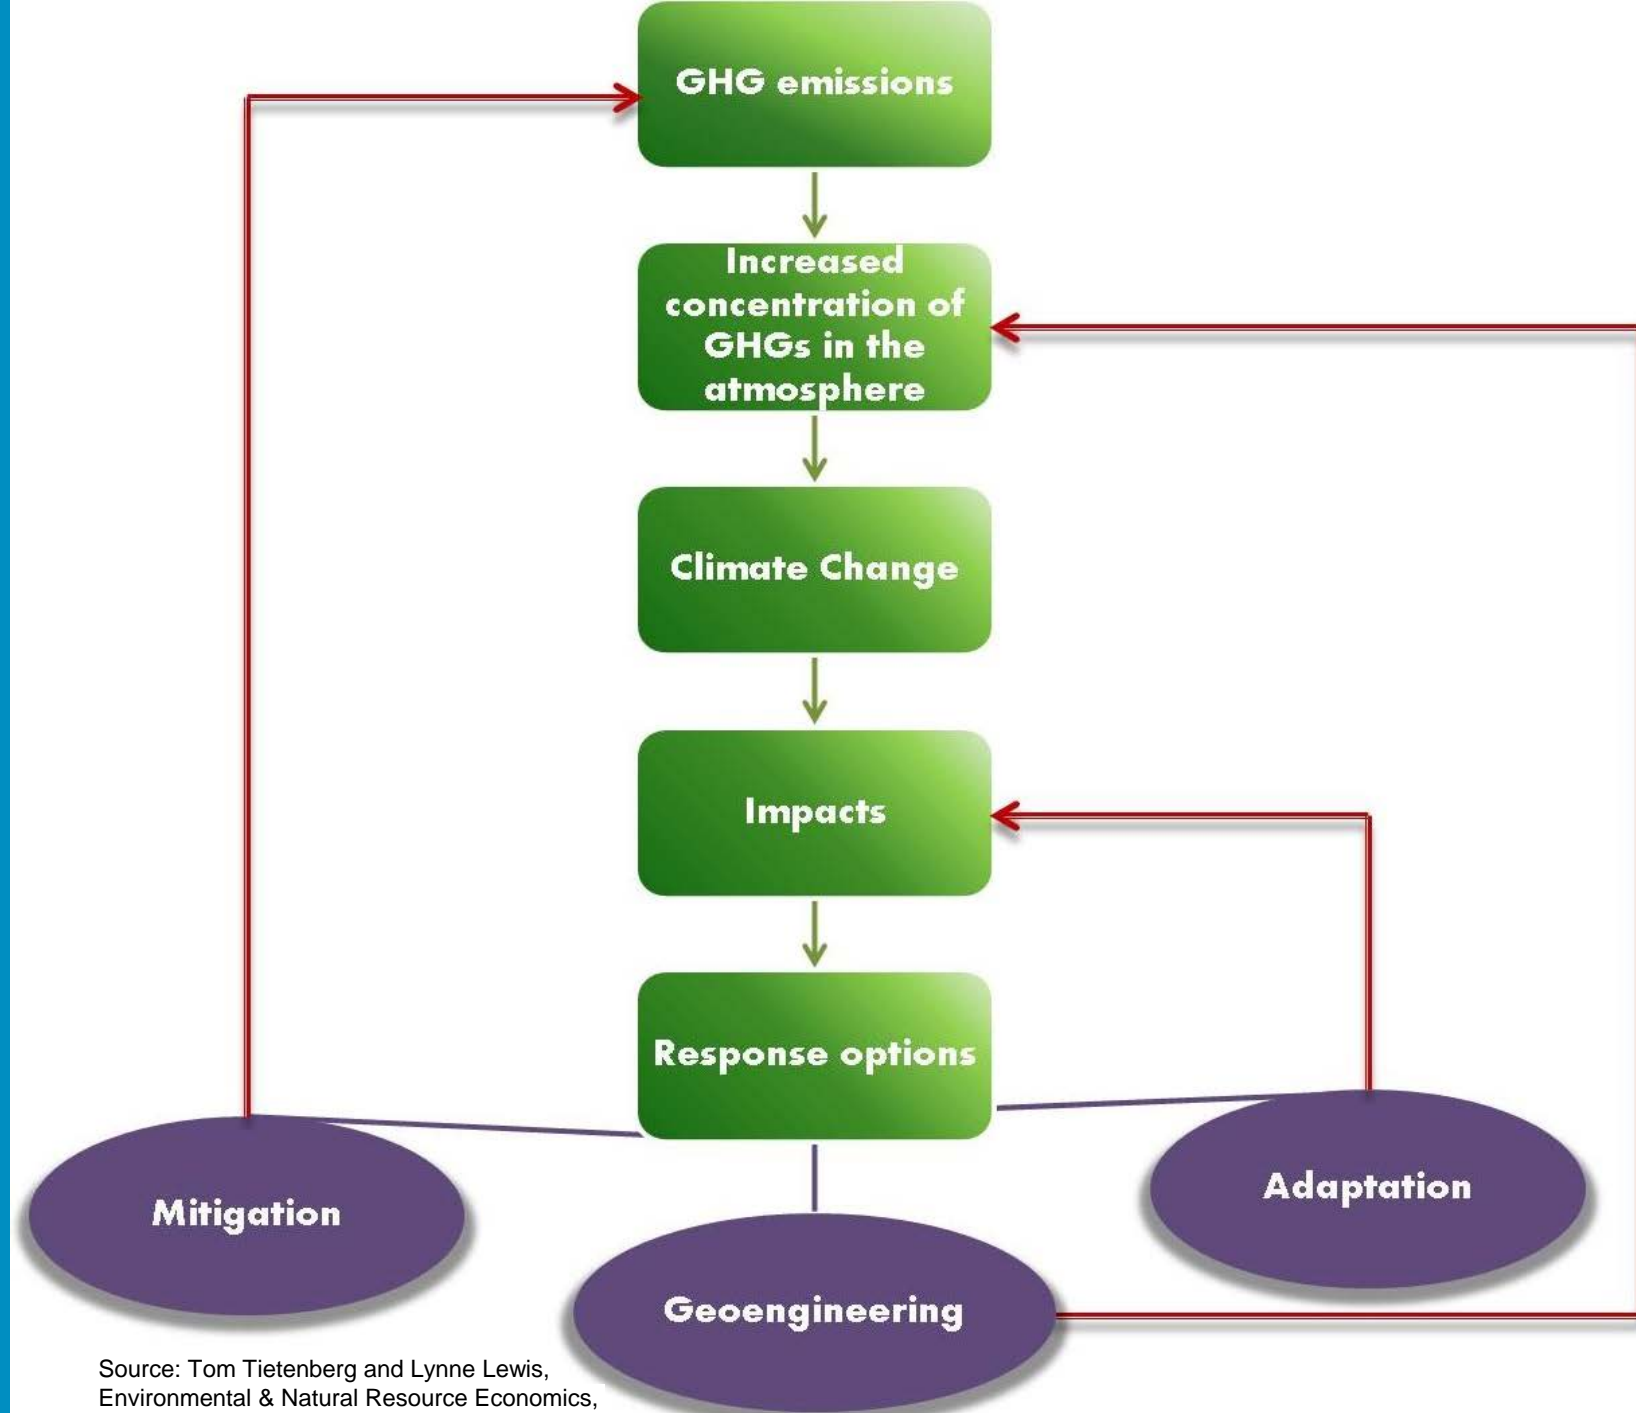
GHG emissions

Increased concentration of GHGs in the atmosphere

Climate Change

Impacts

Response options

Mitigation

Adaptation

Geoengineering

Source: Tom Tietenberg and Lynne Lewis, Environmental & Natural Resource Economics,